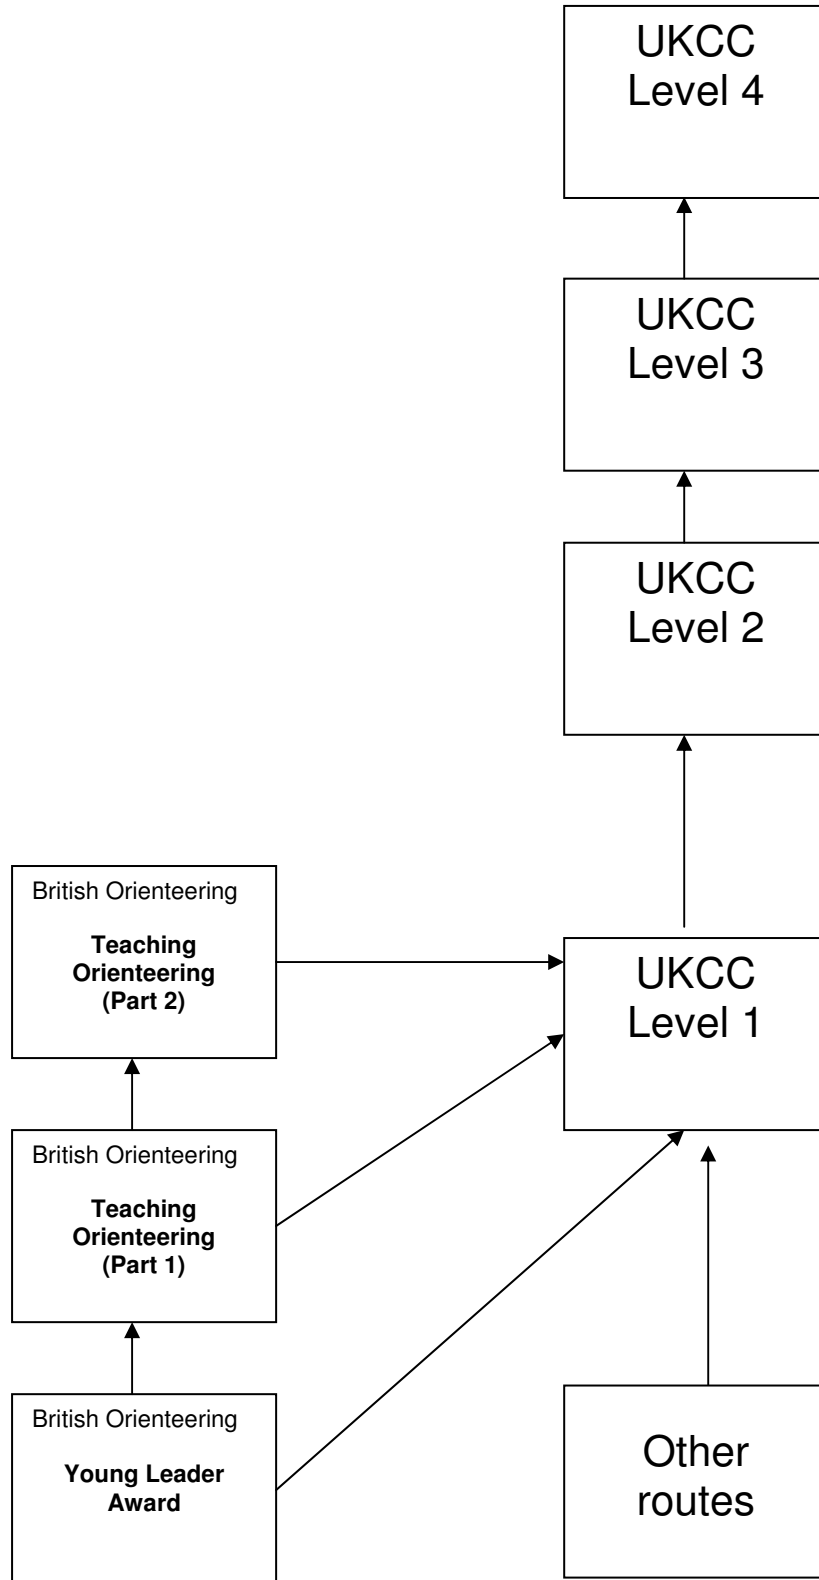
UKCC
Level 4

UKCC
Level 3

UKCC
Level 2

British Orienteering

**Teaching Orienteering (Part 2)**

UKCC
Level 1

British Orienteering

**Teaching Orienteering (Part 1)**

British Orienteering

**Young Leader Award**

Other routes